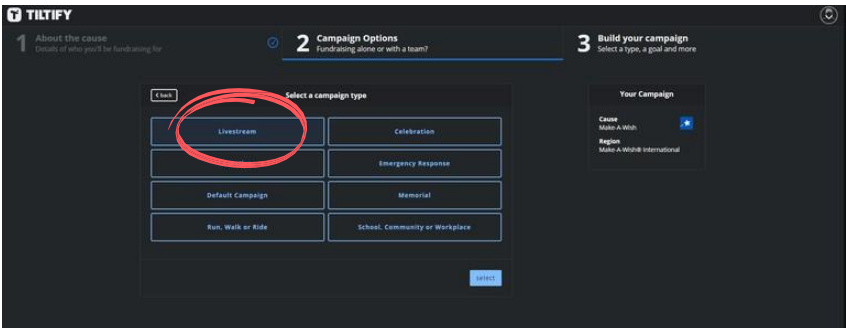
TILTIFY

1 About the cause
Details of who you'll be fundraising for

2 Campaign Options
Fundraising alone or with a team?

3 Build your campaign
Select a type, a goal and more

back

Select a campaign type

Livestream
Celebration
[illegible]
Emergency Response
Default Campaign
Memorial
Run, Walk or Ride
School, Community or Workplace

select

Your Campaign

Cause
Make-A-Wish

Region
Make-A-Wish® International